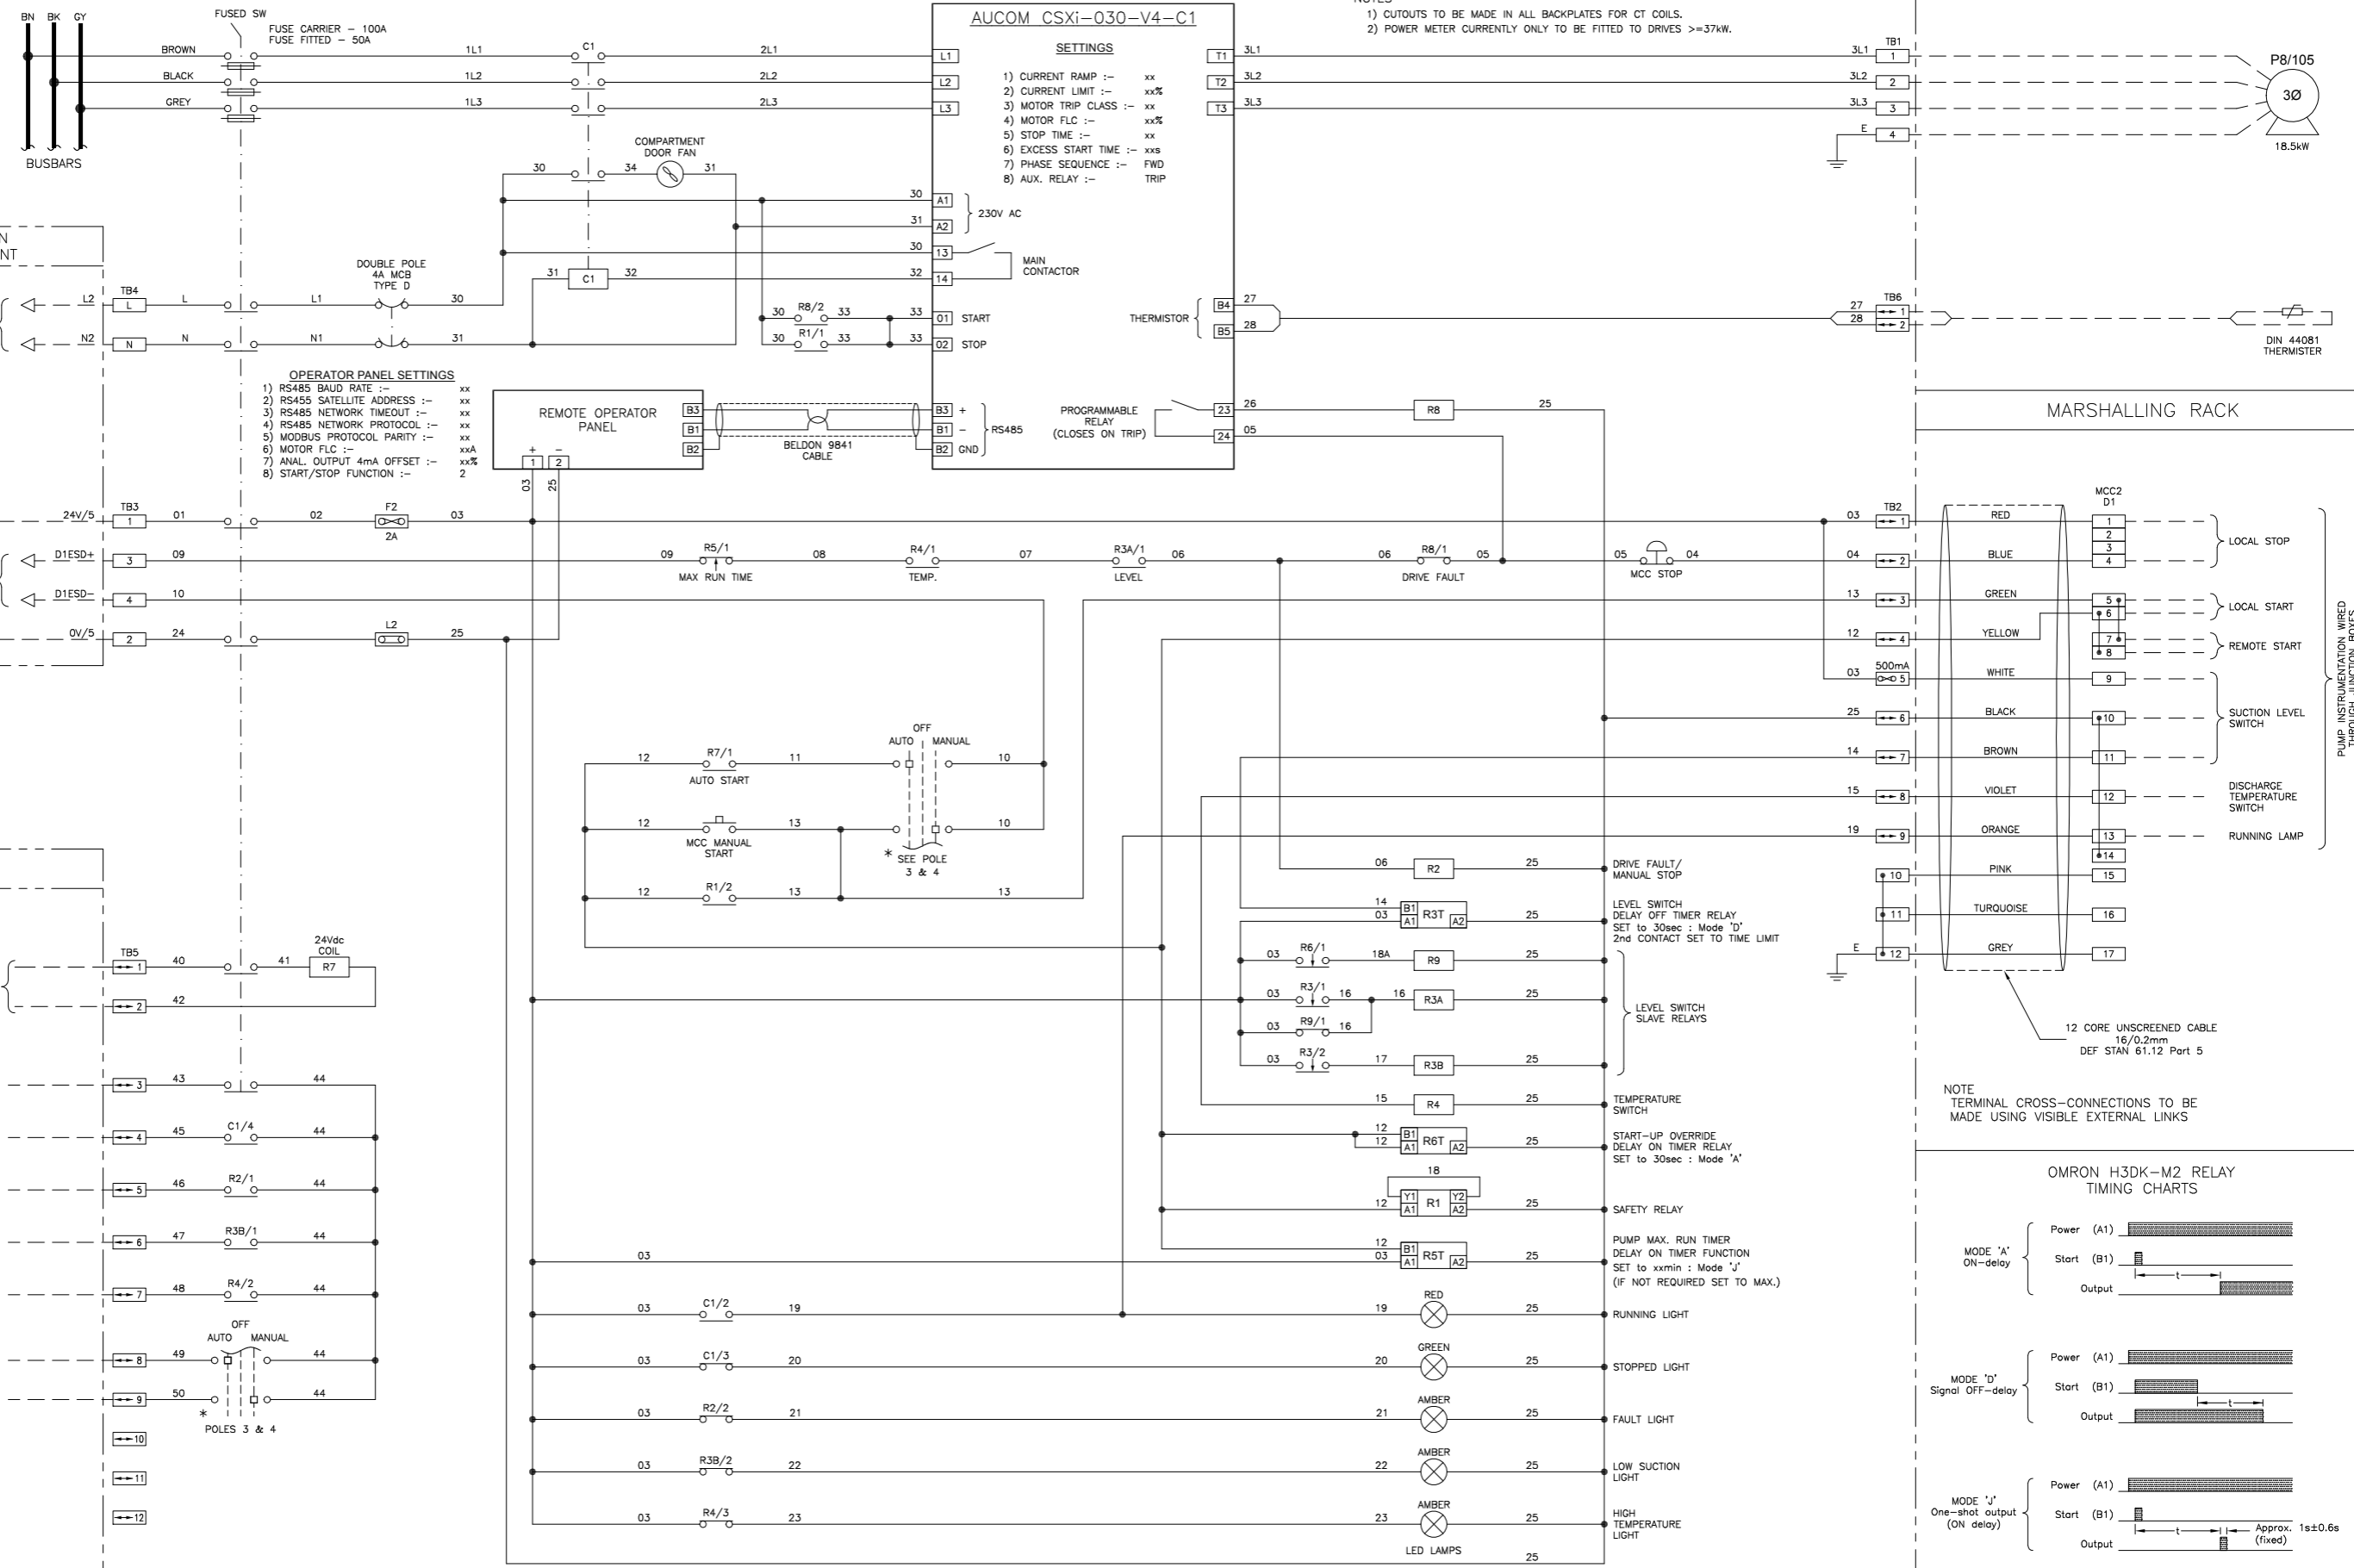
BN BK GY
FUSED SW
FUSE CARRIER – 100A
FUSE FITTED – 50A
BROWN
BLACK
GREY
1L1
1L2
1L3
C1
2L1
2L2
2L3
BUSBARS
COMPARTMENT DOOR FAN
30
34
31
AUCOM CSXi–030–V4–C1
SETTINGS
1) CURRENT RAMP :– xx
2) CURRENT LIMIT :– xx%
3) MOTOR TRIP CLASS :– xx
4) MOTOR FLC :– xx%
5) STOP TIME :– xx
6) EXCESS START TIME :– xxs
7) PHASE SEQUENCE :– FWD
8) AUX. RELAY :– TRIP
L1
L2
L3
T1
T2
T3
A1
A2
230V AC
13
14
MAIN CONTACTOR
01 START
02 STOP
THERMISTOR
B4
B5
PROGRAMMABLE RELAY (CLOSES ON TRIP)
23
24
B3 +
B1 –
B2 GND
RS485
NOTES
1) CUTOUTS TO BE MADE IN ALL BACKPLATES FOR CT COILS.
2) POWER METER CURRENTLY ONLY TO BE FITTED TO DRIVES >=37kW.
3L1
3L2
3L3
TB1
1
2
3
4
E
P8/105
3Ø
18.5kW
N
NT
DOUBLE POLE 4A MCB TYPE D
L2
TB4
L
N2
N
L1
N1
30
31
32
R8/2
R1/1
33
TB6
27
28
DIN 44081 THERMISTER
OPERATOR PANEL SETTINGS
1) RS485 BAUD RATE :– xx
2) RS455 SATELLITE ADDRESS :– xx
3) RS485 NETWORK TIMEOUT :– xx
4) RS485 NETWORK PROTOCOL :– xx
5) MODBUS PROTOCOL PARITY :– xx
6) MOTOR FLC :– xxA
7) ANAL. OUTPUT 4mA OFFSET :– xx%
8) START/STOP FUNCTION :– 2
REMOTE OPERATOR PANEL
B3
B1
B2
BELDON 9841 CABLE
+ –
1 2
03 25
26
R8
25
05
MARSHALLING RACK
24V/5
TB3
1
01
02
F2
2A
03
D1ESD+
3
09
R5/1
MAX RUN TIME
08
R4/1
TEMP.
07
R3A/1
LEVEL
06
R8/1
DRIVE FAULT
05
MCC STOP
04
D1ESD–
4
10
0V/5
2
24
L2
25
TB2
MCC2 D1
RED
BLUE
GREEN
YELLOW
WHITE
BLACK
BROWN
VIOLET
ORANGE
PINK
TURQUOISE
GREY
500mA
LOCAL STOP
LOCAL START
REMOTE START
SUCTION LEVEL SWITCH
DISCHARGE TEMPERATURE SWITCH
RUNNING LAMP
PUMP INSTRUMENTATION WIRED THROUGH JUNCTION BOXES
OFF
AUTO MANUAL
12
R7/1
AUTO START
11
10
MCC MANUAL START
13
* SEE POLE 3 & 4
R1/2
R2
DRIVE FAULT/ MANUAL STOP
14
03
B1 A1 R3T A2
LEVEL SWITCH DELAY OFF TIMER RELAY SET to 30sec : Mode 'D' 2nd CONTACT SET TO TIME LIMIT
R6/1
18A
R9
R3/1
16
R3A
R9/1
R3/2
17
R3B
LEVEL SWITCH SLAVE RELAYS
15
R4
TEMPERATURE SWITCH
R6T
START–UP OVERRIDE DELAY ON TIMER RELAY SET to 30sec : Mode 'A'
18
Y1 A1 R1 Y2 A2
SAFETY RELAY
R5T
PUMP MAX. RUN TIMER DELAY ON TIMER FUNCTION SET to xxmin : Mode 'J' (IF NOT REQUIRED SET TO MAX.)
12 CORE UNSCREENED CABLE 16/0.2mm DEF STAN 61.12 Part 5
NOTE
TERMINAL CROSS–CONNECTIONS TO BE MADE USING VISIBLE EXTERNAL LINKS
TB5
40
41
24Vdc COIL
R7
42
43
44
45
C1/4
46
R2/1
47
R3B/1
48
R4/2
49
50
POLES 3 & 4
C1/2
19
RED
RUNNING LIGHT
C1/3
20
GREEN
STOPPED LIGHT
R2/2
21
AMBER
FAULT LIGHT
R3B/2
22
AMBER
LOW SUCTION LIGHT
R4/3
23
AMBER
HIGH TEMPERATURE LIGHT
LED LAMPS
OMRON H3DK–M2 RELAY TIMING CHARTS
MODE 'A' ON–delay
Power (A1)
Start (B1)
Output
t
MODE 'D' Signal OFF–delay
MODE 'J' One–shot output (ON delay)
Approx. 1s±0.6s (fixed)